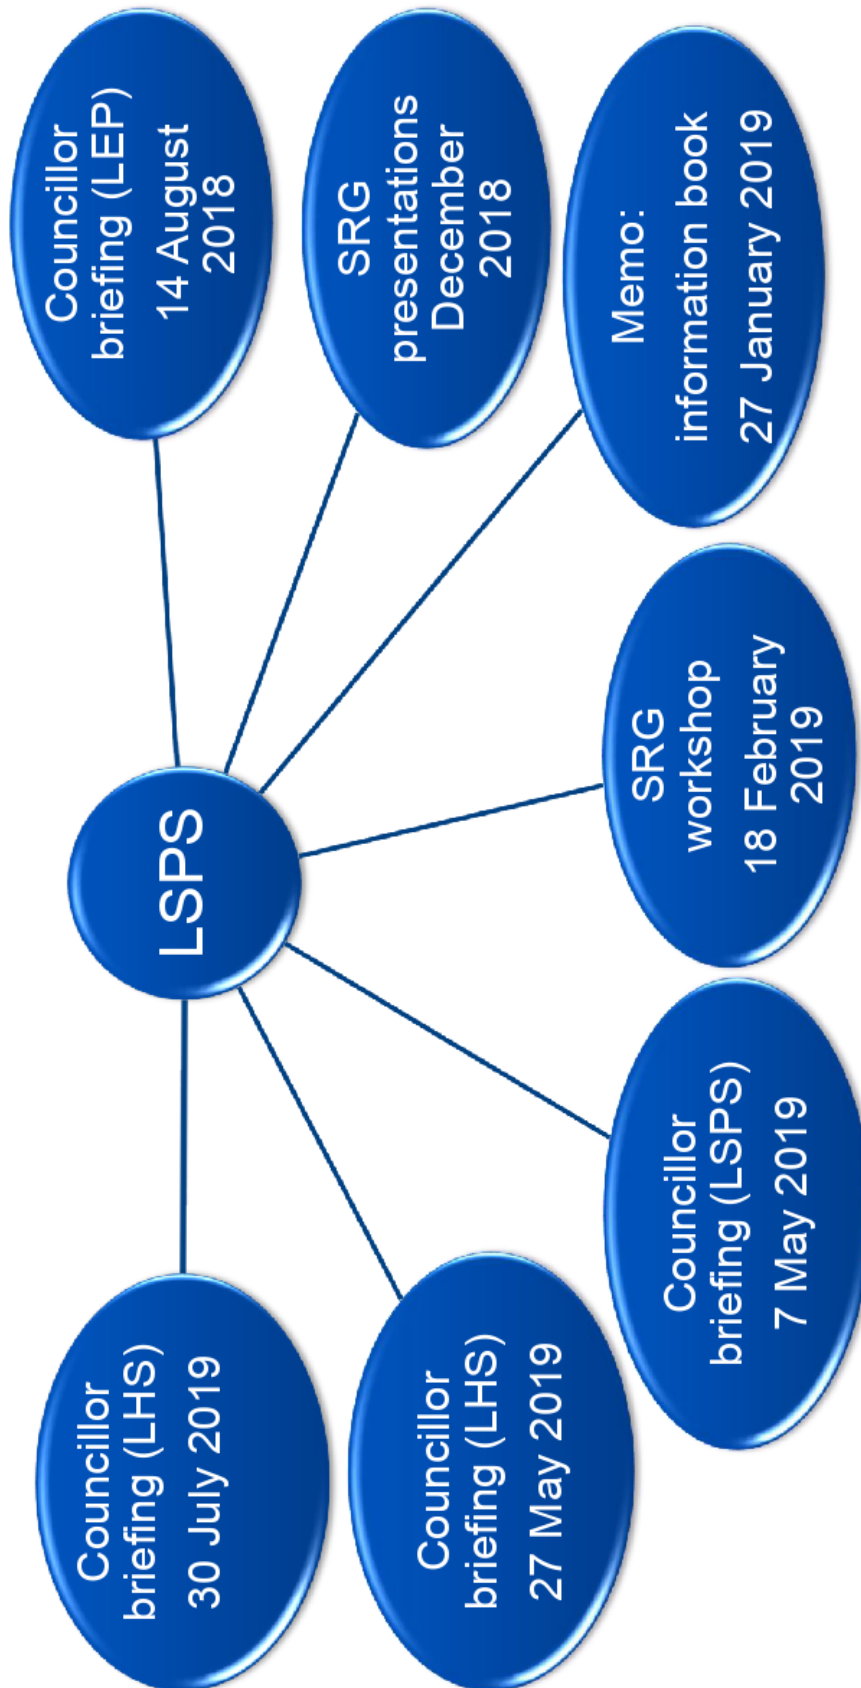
LSPS

Councillor briefing (LEP) 14 August 2018

SRG presentations December 2018

Memo: information book 27 January 2019

SRG workshop 18 February 2019

Councillor briefing (LSPS) 7 May 2019

Councillor briefing (LHS) 27 May 2019

Councillor briefing (LHS) 30 July 2019